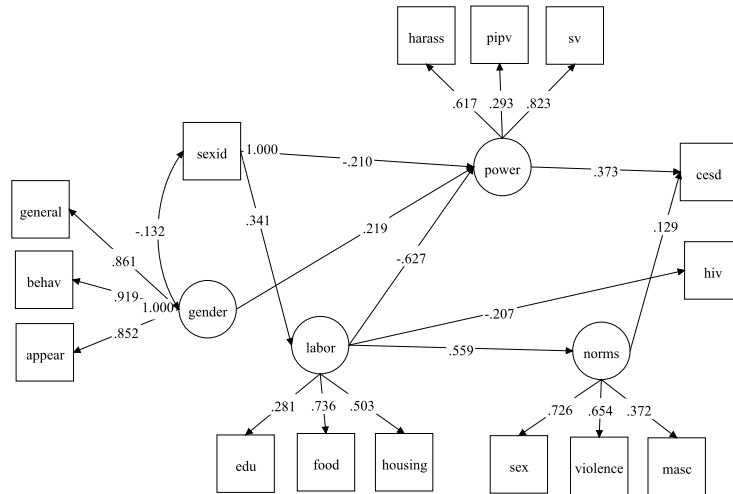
harass
pipv
sv
.617
.293
.823
sexid
1.000
-.210
power
.373
cesd
general
-.132
.341
.219
.129
.861
-.627
hiv
behav
.919
1.000
gender
-.207
appear
.852
labor
.559
norms
.281
.736
.503
.726
.654
.372
edu
food
housing
sex
violence
masc